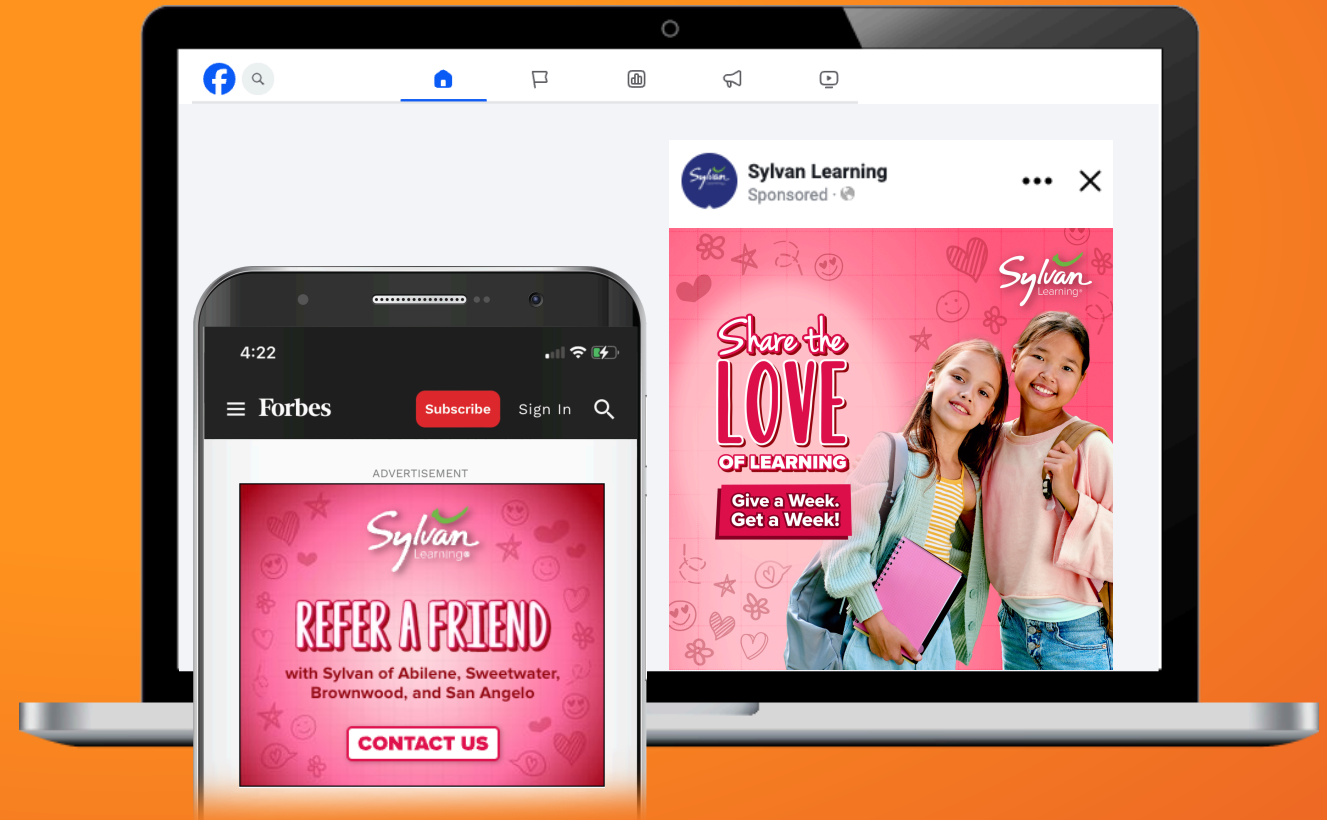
Sylvan Learning
Sponsored ·

Sylvan Learning

Share the LOVE OF LEARNING

Give a Week. Get a Week!

4:22

Forbes

Subscribe

Sign In

ADVERTISEMENT

Sylvan Learning

REFER A FRIEND

with Sylvan of Abilene, Sweetwater, Brownwood, and San Angelo

CONTACT US